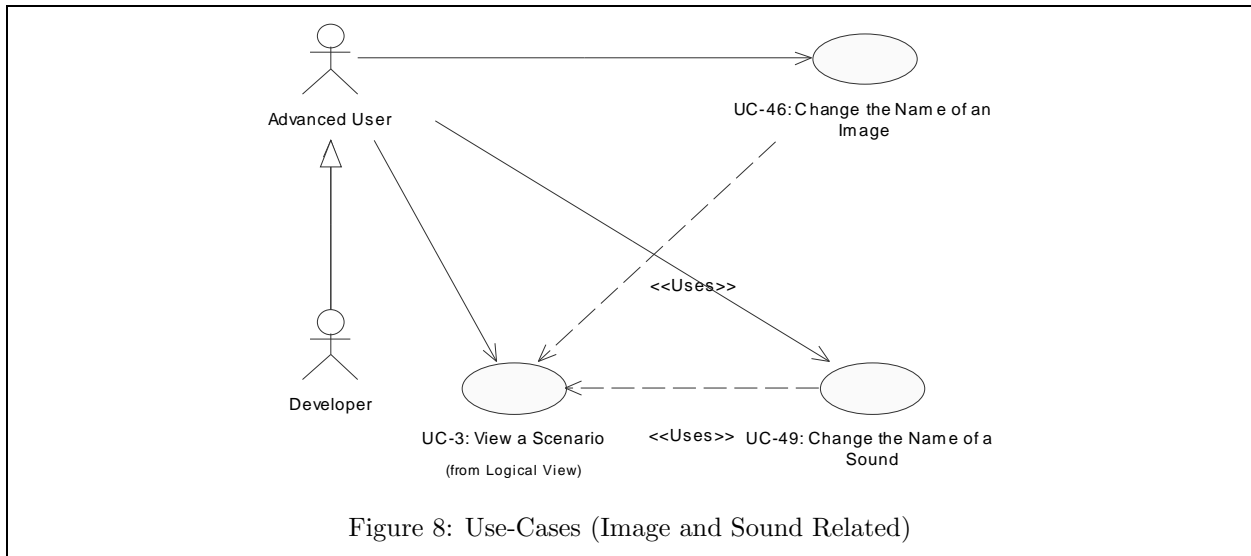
Advanced User

UC-46: Change the Name of an Image

<<Uses>>

Developer

UC-3: View a Scenario

(from Logical View)

<<Uses>>

UC-49: Change the Name of a Sound

Figure 8: Use-Cases (Image and Sound Related)